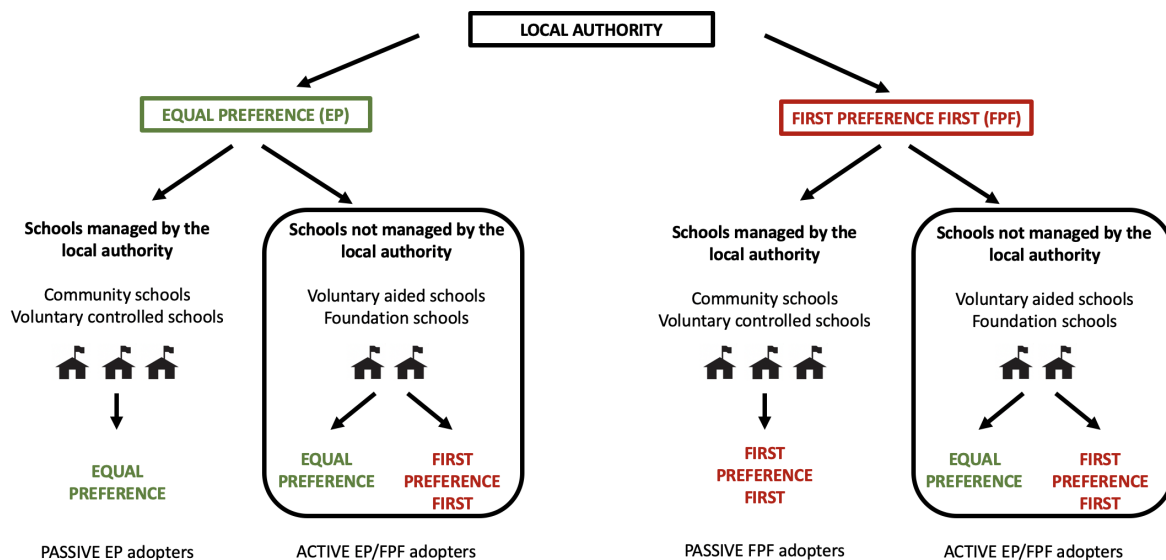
LOCAL AUTHORITY

EQUAL PREFERENCE (EP)

Schools managed by the local authority

Community schools
Voluntary controlled schools

EQUAL PREFERENCE

PASSIVE EP adopters

Schools not managed by the local authority

Voluntary aided schools
Foundation schools

EQUAL PREFERENCE

FIRST PREFERENCE FIRST

ACTIVE EP/FPF adopters

FIRST PREFERENCE FIRST (FPF)

Schools managed by the local authority

Community schools
Voluntary controlled schools

FIRST PREFERENCE FIRST

PASSIVE FPF adopters

Schools not managed by the local authority

Voluntary aided schools
Foundation schools

EQUAL PREFERENCE

FIRST PREFERENCE FIRST

ACTIVE EP/FPF adopters